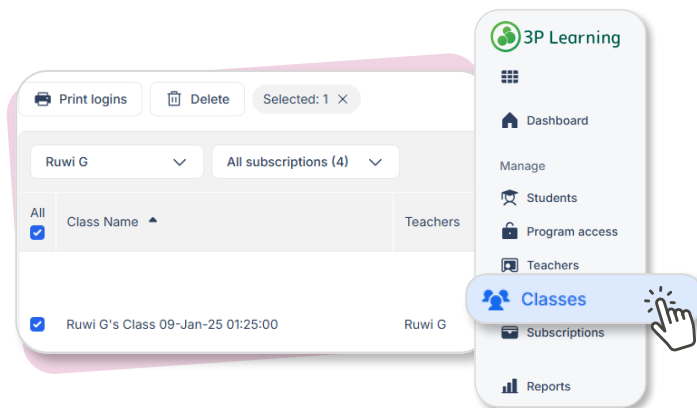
Print logins

Delete

Selected: 1 ×

Ruwi G

All subscriptions (4)

All

Class Name

Teachers

Ruwi G's Class 09-Jan-25 01:25:00

Ruwi G

3P Learning

Dashboard

Manage

Students

Program access

Teachers

Classes

Subscriptions

Reports